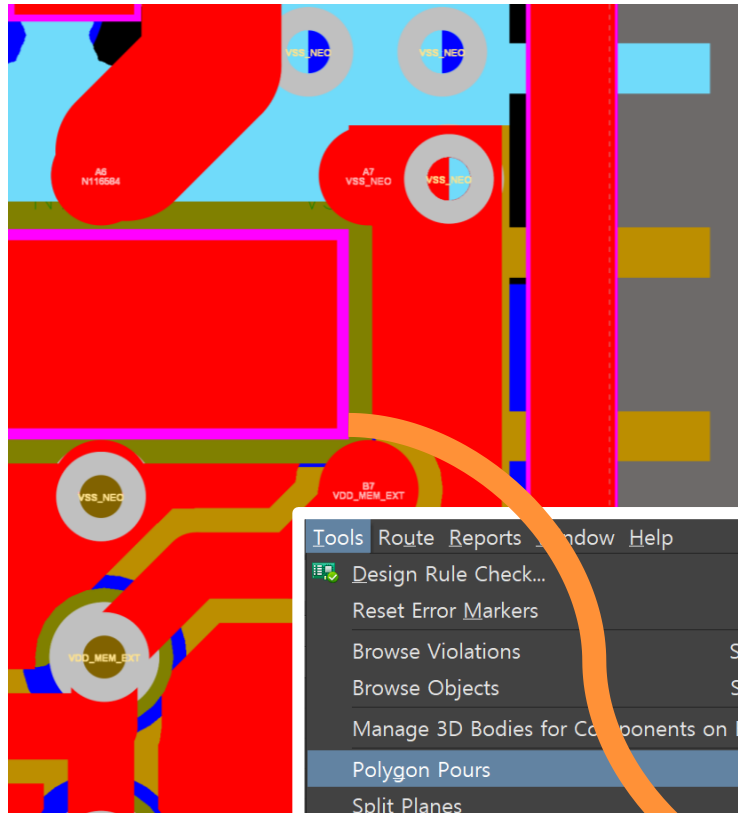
VSS_NEO
VSS_NEO
A6
N116584
A7
VSS_NEO
VSS_NEO
VSS_NEO
B7
VDD_MEM_EXT
VDD_MEM_EXT

Tools Route Reports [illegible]ndow Help
Design Rule Check...
Reset Error Markers
Browse Violations
Browse Objects
Manage 3D Bodies for Co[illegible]ponents on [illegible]
Polygon Pours
Split Planes